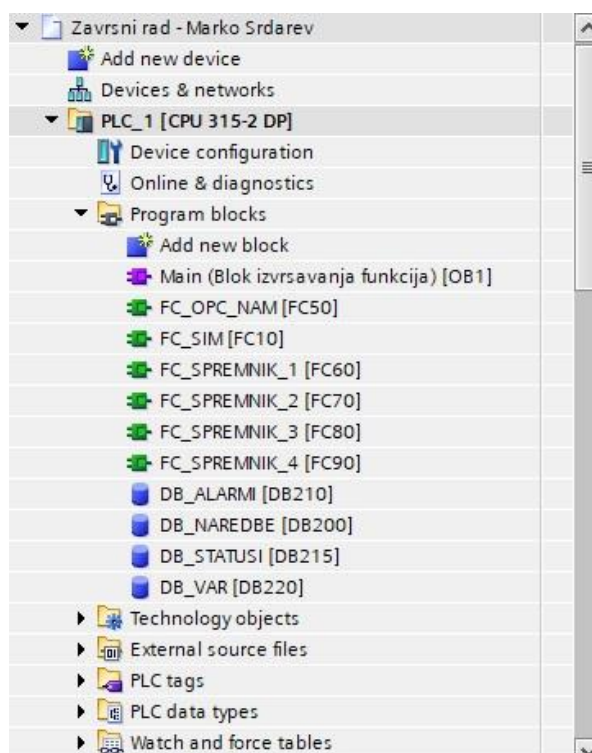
Zavrsni rad - Marko Srdarev
Add new device
Devices & networks
PLC_1 [CPU 315-2 DP]
Device configuration
Online & diagnostics
Program blocks
Add new block
Main (Blok izvrsavanja funkcija) [OB1]
FC_OPC_NAM [FC50]
FC_SIM [FC10]
FC_SPREMNIK_1 [FC60]
FC_SPREMNIK_2 [FC70]
FC_SPREMNIK_3 [FC80]
FC_SPREMNIK_4 [FC90]
DB_ALARMI [DB210]
DB_NAREDBE [DB200]
DB_STATUSI [DB215]
DB_VAR [DB220]
Technology objects
External source files
PLC tags
PLC data types
Watch and force tables